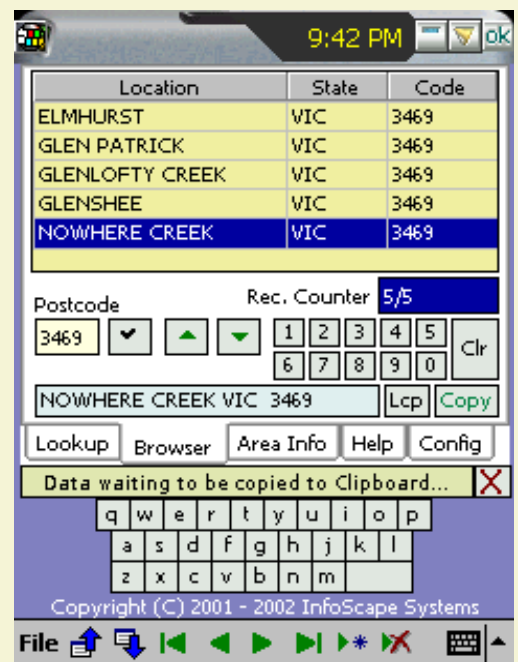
9:42 PM ok

| Location | State | Code |
|---|---|---|
| ELMHURST | VIC | 3469 |
| GLEN PATRICK | VIC | 3469 |
| GLENLOFTY CREEK | VIC | 3469 |
| GLENSHEE | VIC | 3469 |
| NOWHERE CREEK | VIC | 3469 |

Postcode
Rec. Counter 5/5
3469
1 2 3 4 5
6 7 8 9 0
Clr
NOWHERE CREEK VIC 3469
Lcp Copy

Lookup Browser Area Info Help Config

Data waiting to be copied to Clipboard...

q w e r t y u i o p
a s d f g h j k l
z x c v b n m

Copyright (C) 2001 - 2002 InfoScape Systems

File